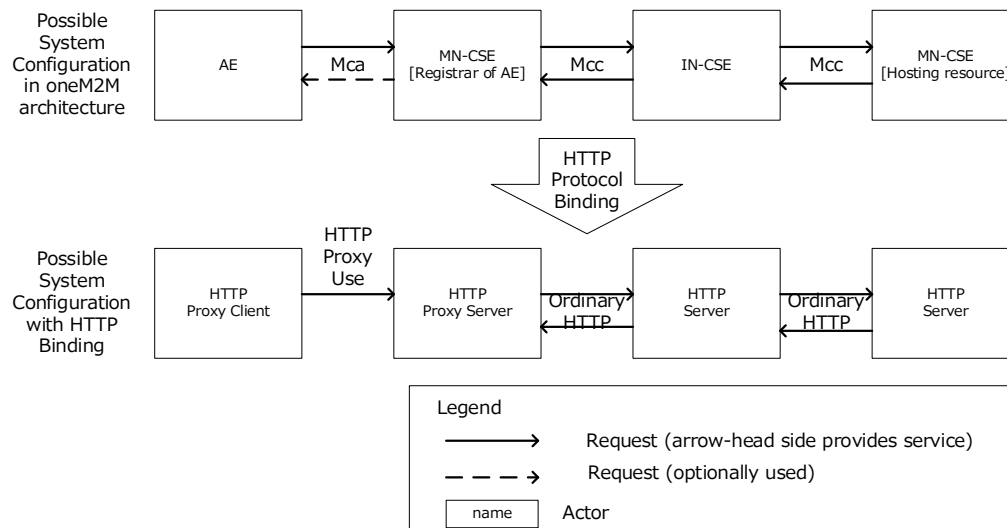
Possible System Configuration in oneM2M architecture

AE

Mca

MN-CSE
[Registrar of AE]

Mcc

IN-CSE

Mcc

MN-CSE
[Hosting resource]

HTTP Protocol Binding

Possible System Configuration with HTTP Binding

HTTP
Proxy Client

HTTP Proxy Use

HTTP
Proxy Server

Ordinary HTTP

HTTP
Server

Ordinary HTTP

HTTP
Server

Legend

Request (arrow-head side provides service)

Request (optionally used)

name

Actor